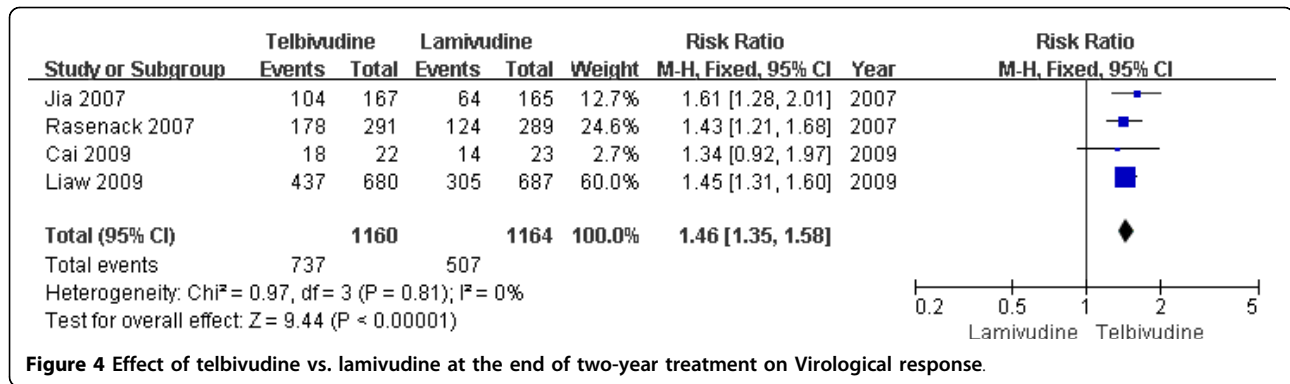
| Study or Subgroup | Telbivudine Events | Telbivudine Total | Lamivudine Events | Lamivudine Total | Weight | Risk Ratio M-H, Fixed, 95% CI | Year |
|---|---|---|---|---|---|---|---|
| Jia 2007 | 104 | 167 | 64 | 165 | 12.7% | 1.61 [1.28, 2.01] | 2007 |
| Rasenack 2007 | 178 | 291 | 124 | 289 | 24.6% | 1.43 [1.21, 1.68] | 2007 |
| Cai 2009 | 18 | 22 | 14 | 23 | 2.7% | 1.34 [0.92, 1.97] | 2009 |
| Liaw 2009 | 437 | 680 | 305 | 687 | 60.0% | 1.45 [1.31, 1.60] | 2009 |
| Total (95% CI) | | 1160 | | 1164 | 100.0% | 1.46 [1.35, 1.58] | |
| Total events | 737 | | 507 | | | | |

Heterogeneity: Chi² = 0.97, df = 3 (P = 0.81); I² = 0%
Test for overall effect: Z = 9.44 (P < 0.00001)

Risk Ratio
M-H, Fixed, 95% CI

0.2 0.5 1 2 5
Lamivudine Telbivudine

**Figure 4 Effect of telbivudine vs. lamivudine at the end of two-year treatment on Virological response**.